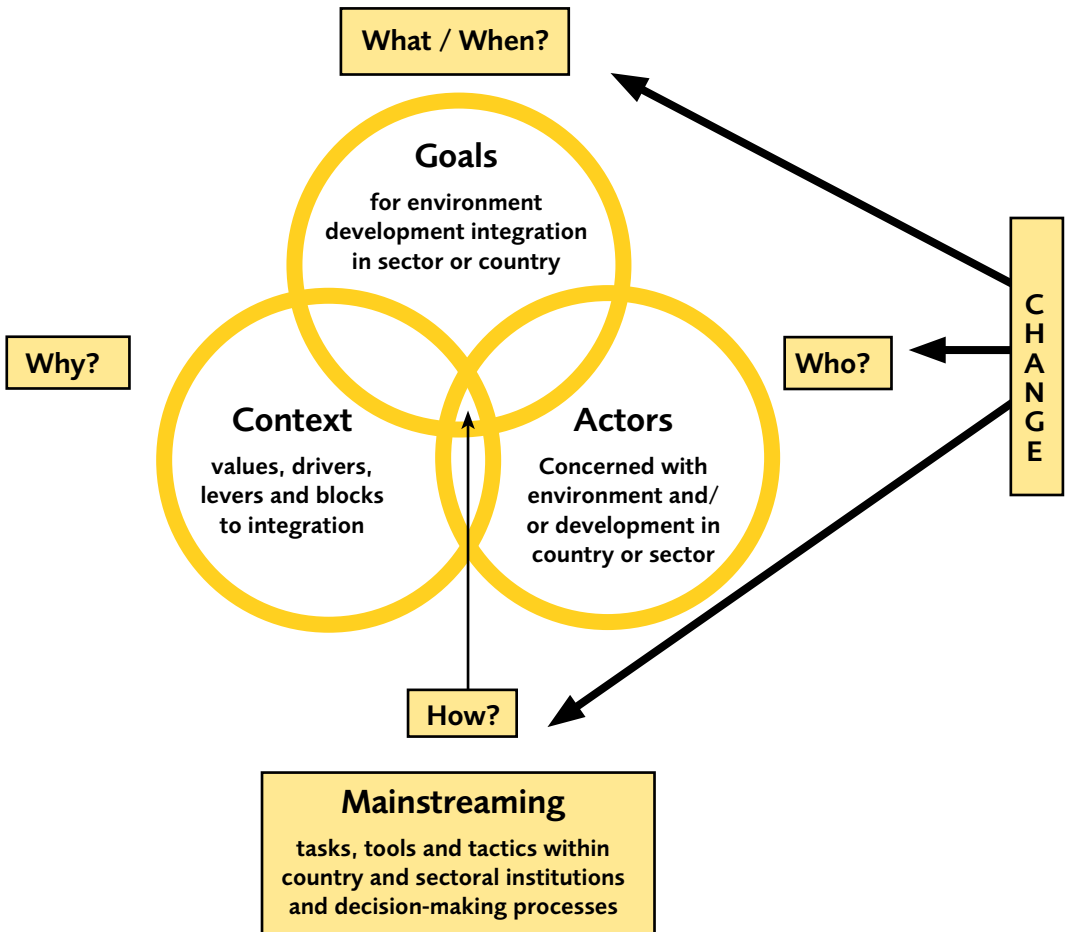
What / When?

Goals

for environment development integration in sector or country

Why?

Context

values, drivers, levers and blocks to integration

Actors

Concerned with environment and/ or development in country or sector

Who?

CHANGE

How?

Mainstreaming

tasks, tools and tactics within country and sectoral institutions and decision-making processes